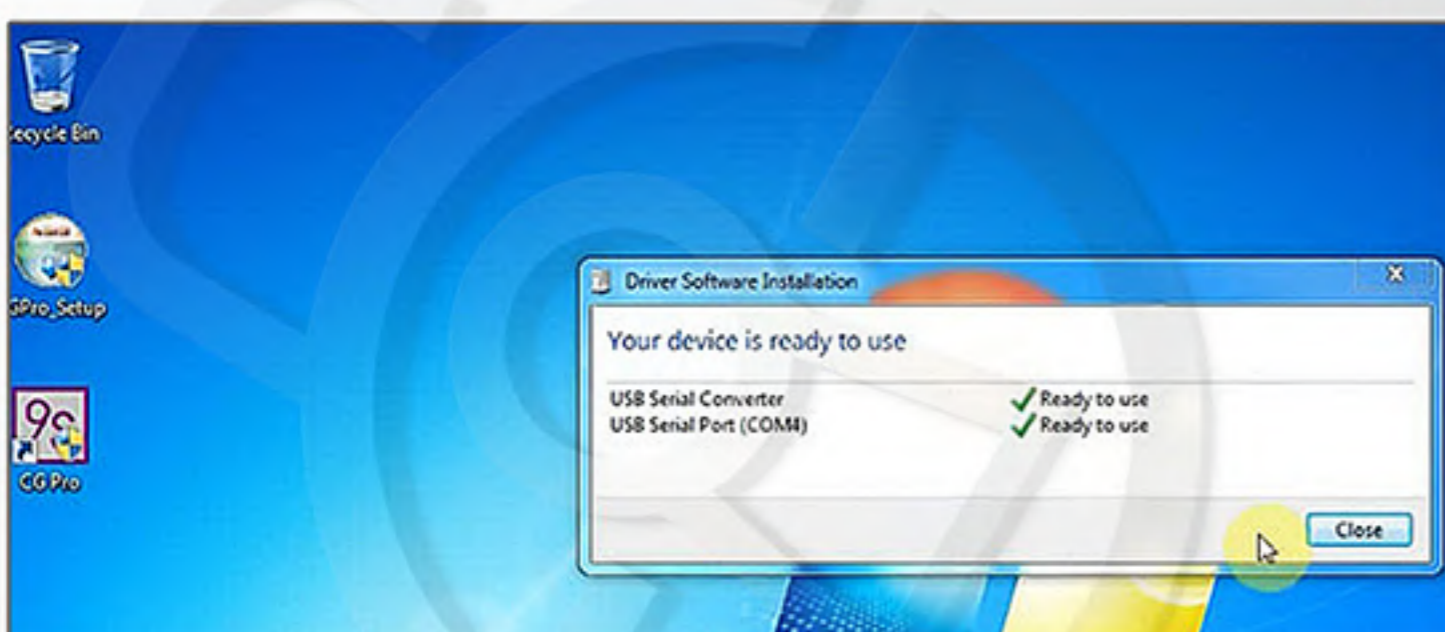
Recycle Bin

GPro_Setup

9S

CG Pro

Driver Software Installation

Your device is ready to use

| | |
|---|---|
| USB Serial Converter | Ready to use |
| USB Serial Port (COM4) | Ready to use |

Close